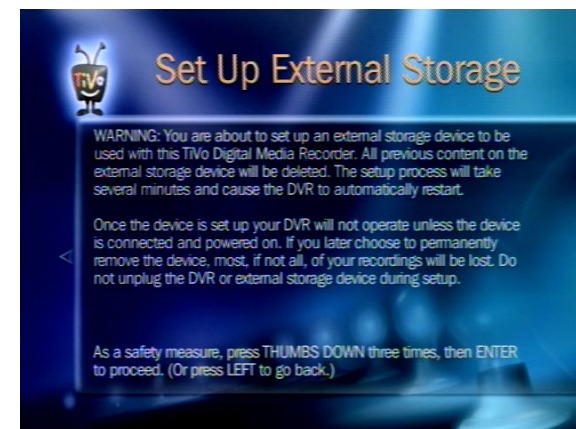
TiVo

Set Up External Storage

WARNING: You are about to set up an external storage device to be used with this TiVo Digital Media Recorder. All previous content on the external storage device will be deleted. The setup process will take several minutes and cause the DVR to automatically restart.

Once the device is set up your DVR will not operate unless the device is connected and powered on. If you later choose to permanently remove the device, most, if not all, of your recordings will be lost. Do not unplug the DVR or external storage device during setup.

<

As a safety measure, press THUMBS DOWN three times, then ENTER to proceed. (Or press LEFT to go back.)